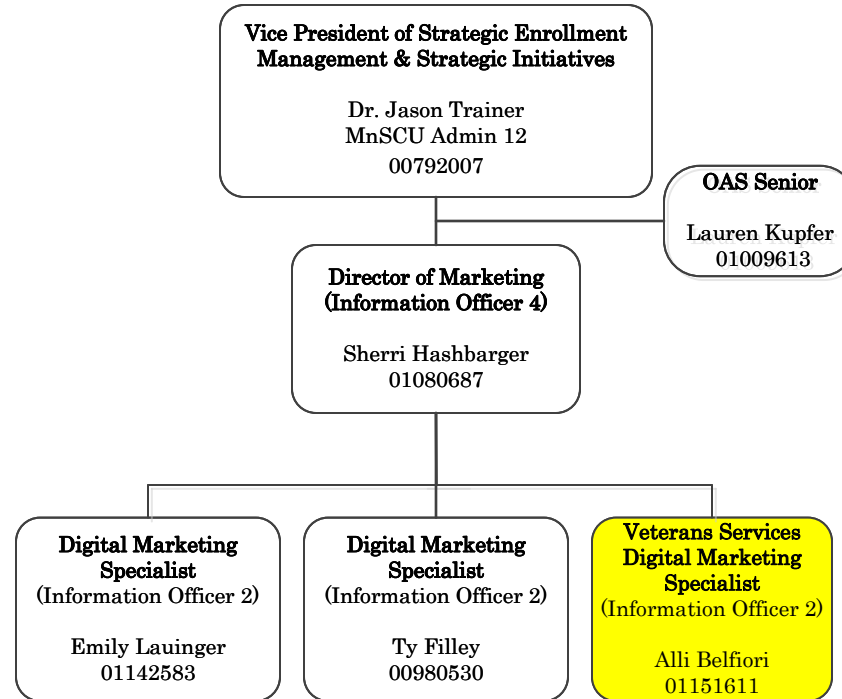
Vice President of Strategic Enrollment Management & Strategic Initiatives

Dr. Jason Trainer
MnSCU Admin 12
00792007

OAS Senior

Lauren Kupfer
01009613

Director of Marketing (Information Officer 4)

Sherri Hashbarger
01080687

Digital Marketing Specialist
(Information Officer 2)

Emily Lauinger
01142583

Digital Marketing Specialist
(Information Officer 2)

Ty Filley
00980530

Veterans Services Digital Marketing Specialist
(Information Officer 2)

Alli Belfiori
01151611